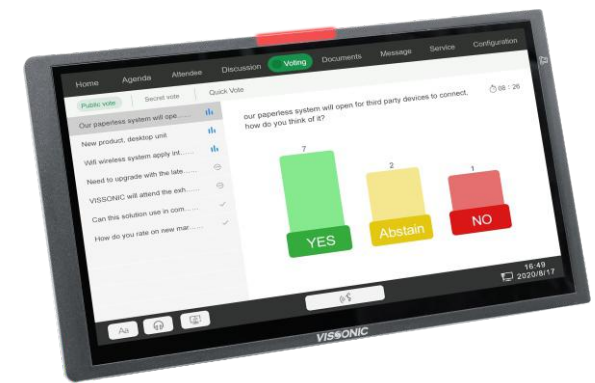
Home Agenda Attendee Discussion Voting Documents Message Service Configuration

Public vote Secret vote Quick Vote

08 : 26

our paperless system will ope......
New product, desktop unit
Wifi wireless system apply int......
Need to upgrade with the late......
VISSONIC will attend the exh......
Can this solution use in com......
How do you rate on new mar......

our paperless system will open for third party devices to connect, how do you think of it?

7
YES

2
Abstain

1
NO

16:49
2020/8/17

Aa

VISSONIC